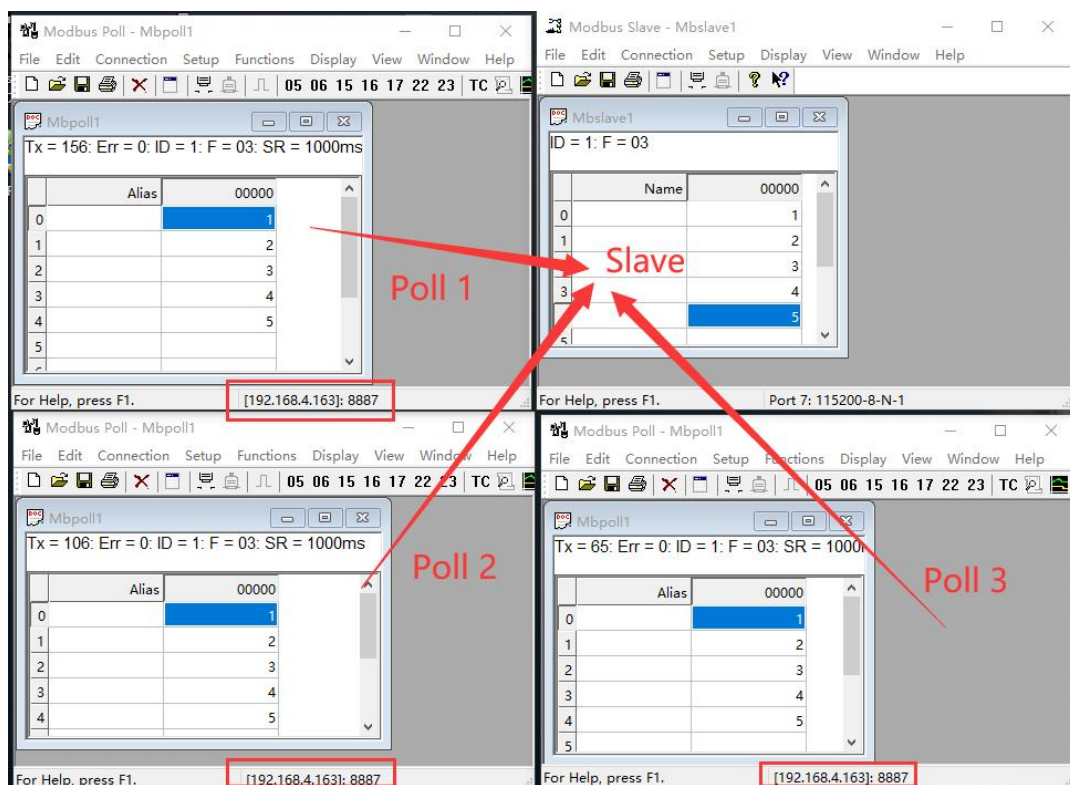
Modbus Poll - Mbpoll1

File Edit Connection Setup Functions Display View Window Help

05 06 15 16 17 22 23 TC

Mbpoll1

Tx = 156: Err = 0: ID = 1: F = 03: SR = 1000ms

| | Alias | 00000 |
|---|---|---|
| 0 | | 1 |
| 1 | | 2 |
| 2 | | 3 |
| 3 | | 4 |
| 4 | | 5 |
| 5 | | |

For Help, press F1. [192.168.4.163]: 8887

Poll 1

Modbus Slave - Mbslave1

File Edit Connection Setup Display View Window Help

Mbslave1

ID = 1: F = 03

| | Name | 00000 |
|---|---|---|
| 0 | | 1 |
| 1 | | 2 |
| 2 | | 3 |
| 3 | | 4 |
| | | 5 |

Slave

For Help, press F1. Port 7: 115200-8-N-1

Modbus Poll - Mbpoll1

File Edit Connection Setup Functions Display View Window Help

05 06 15 16 17 22 23 TC

Mbpoll1

Tx = 106: Err = 0: ID = 1: F = 03: SR = 1000ms

| | Alias | 00000 |
|---|---|---|
| 0 | | 1 |
| 1 | | 2 |
| 2 | | 3 |
| 3 | | 4 |
| 4 | | 5 |

Poll 2

For Help, press F1. [192.168.4.163]: 8887

Modbus Poll - Mbpoll1

File Edit Connection Setup Functions Display View Window Help

05 06 15 16 17 22 23 TC

Mbpoll1

Tx = 65: Err = 0: ID = 1: F = 03: SR = 1000

| | Alias | 00000 |
|---|---|---|
| 0 | | 1 |
| 1 | | 2 |
| 2 | | 3 |
| 3 | | 4 |
| 4 | | 5 |
| 5 | | |

Poll 3

For Help, press F1. [192.168.4.163]: 8887